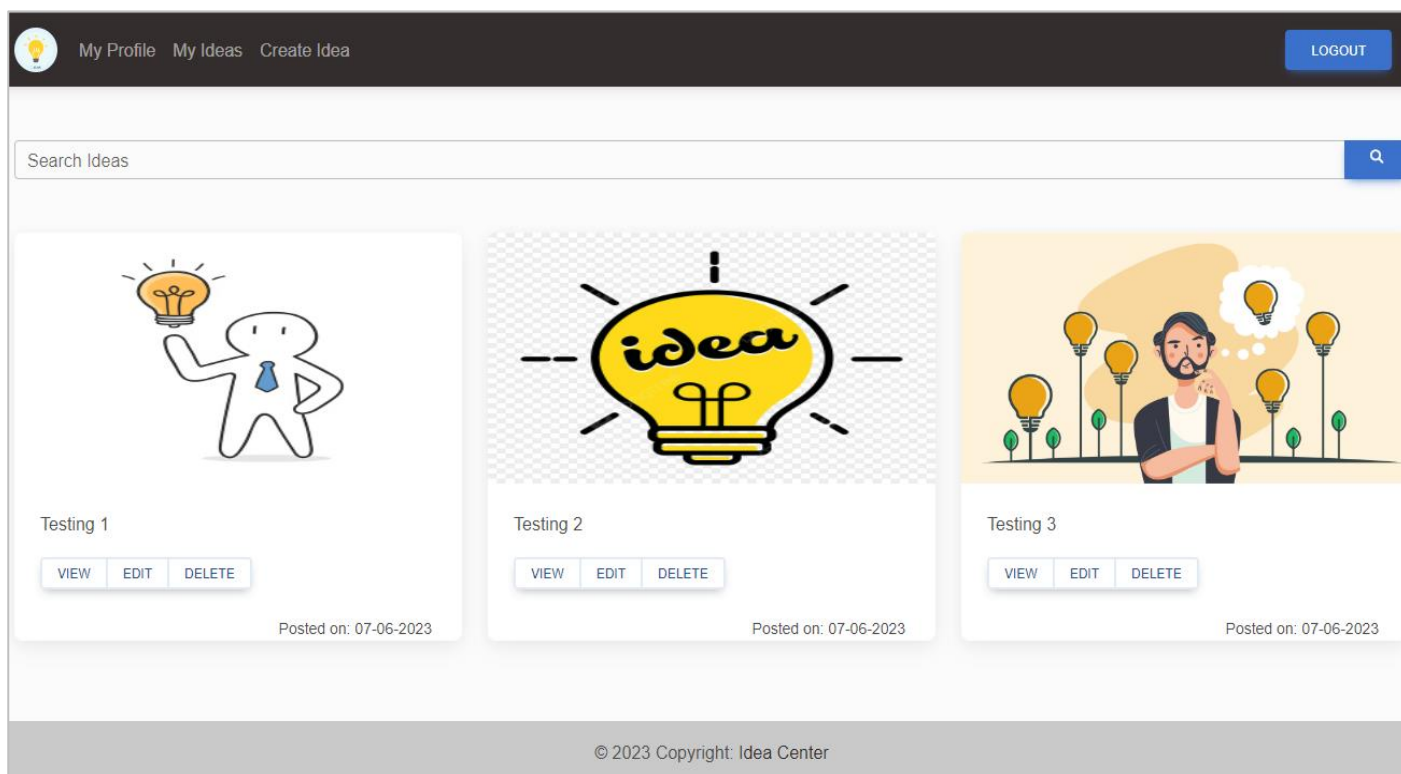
My Profile My Ideas Create Idea

LOGOUT

Search Ideas

idea

Testing 1

VIEW EDIT DELETE

Posted on: 07-06-2023

Testing 2

VIEW EDIT DELETE

Posted on: 07-06-2023

Testing 3

VIEW EDIT DELETE

Posted on: 07-06-2023

© 2023 Copyright: Idea Center